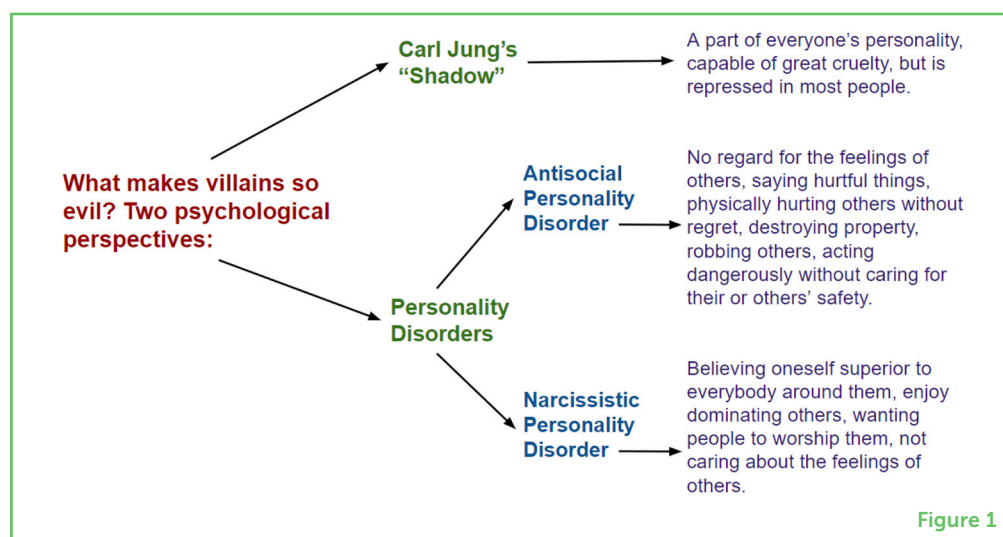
What makes villains so evil? Two psychological perspectives:

Carl Jung's "Shadow"

A part of everyone's personality, capable of great cruelty, but is repressed in most people.

Personality Disorders

Antisocial Personality Disorder

No regard for the feelings of others, saying hurtful things, physically hurting others without regret, destroying property, robbing others, acting dangerously without caring for their or others' safety.

Narcissistic Personality Disorder

Believing oneself superior to everybody around them, enjoy dominating others, wanting people to worship them, not caring about the feelings of others.

Figure 1